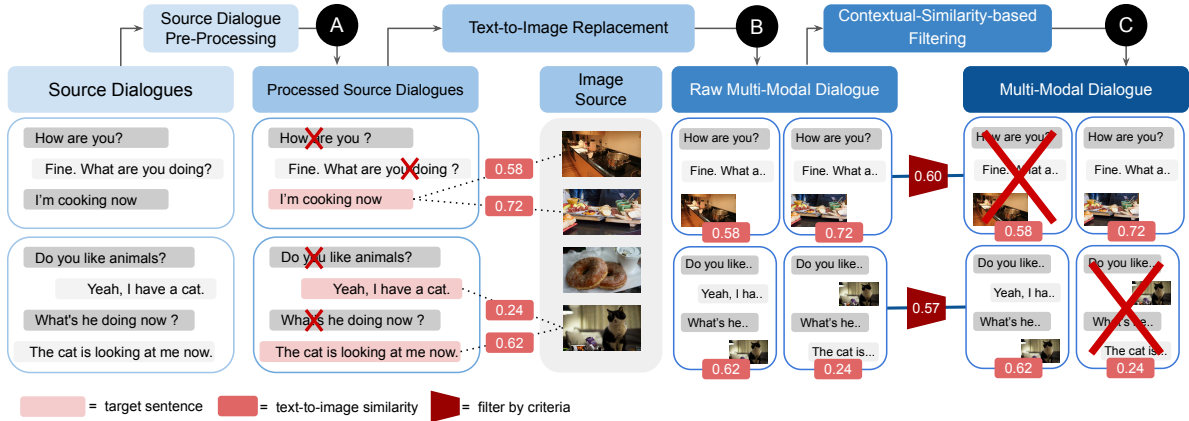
Source Dialogue Pre-Processing

A

Text-to-Image Replacement

B

Contextual-Similarity-based Filtering

C

Source Dialogues

How are you?

Fine. What are you doing?

I'm cooking now

Do you like animals?

Yeah, I have a cat.

What's he doing now ?

The cat is looking at me now.

Processed Source Dialogues

How are you ?

Fine. What are you doing ?

I'm cooking now

Do you like animals?

Yeah, I have a cat.

What's he doing now ?

The cat is looking at me now.

0.58

0.72

0.24

0.62

Image Source

Raw Multi-Modal Dialogue

How are you?

Fine. What a..

0.58

How are you?

Fine. What a..

0.72

Do you like..

Yeah, I ha..

What's he..

0.62

Do you like..

What's he..

The cat is...

0.24

0.60

0.57

Multi-Modal Dialogue

How are you?

Fine. What a..

0.58

How are you?

Fine. What a..

0.72

Do you like..

Yeah, I ha..

What's he..

0.62

Do you like..

What's he..

The cat is...

0.24

= target sentence = text-to-image similarity = filter by criteria